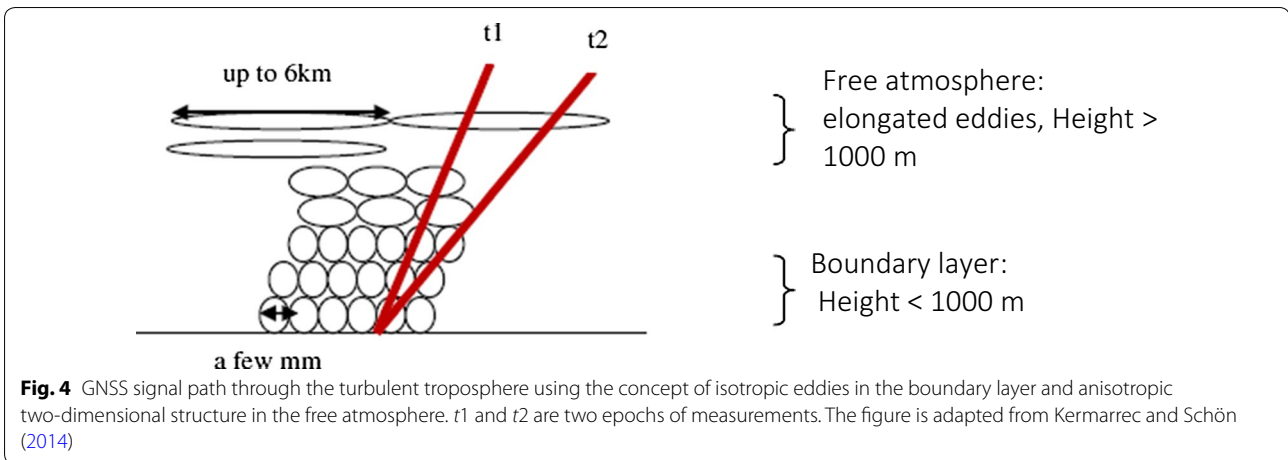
t1

t2

up to 6km

Free atmosphere: elongated eddies, Height > 1000 m

Boundary layer: Height < 1000 m

a few mm

**Fig. 4** GNSS signal path through the turbulent troposphere using the concept of isotropic eddies in the boundary layer and anisotropic two-dimensional structure in the free atmosphere. *t*1 and *t*2 are two epochs of measurements. The figure is adapted from Kermarrec and Schön (2014)